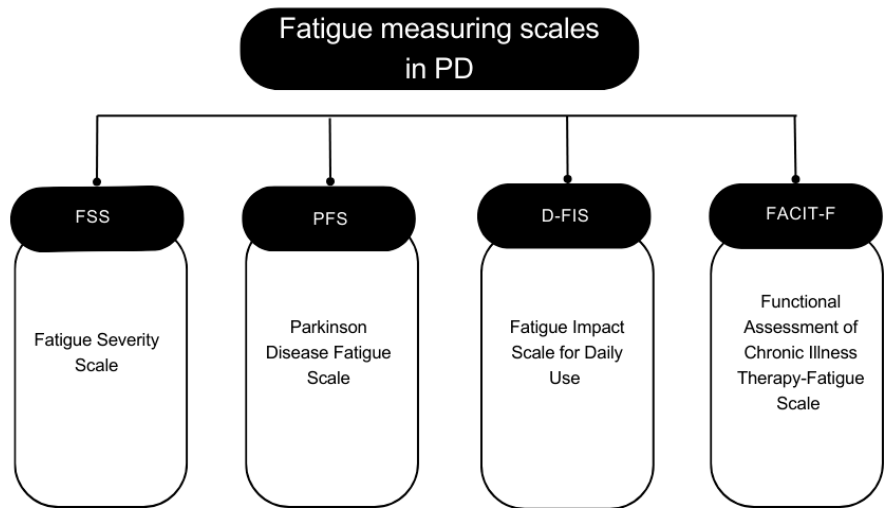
Fatigue measuring scales in PD

FSS

Fatigue Severity Scale

PFS

Parkinson Disease Fatigue Scale

D-FIS

Fatigue Impact Scale for Daily Use

FACIT-F

Functional Assessment of Chronic Illness Therapy-Fatigue Scale